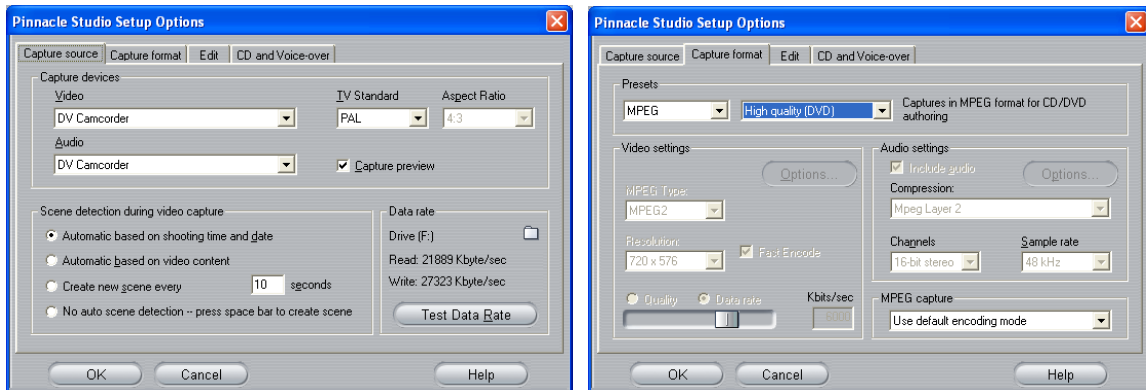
Pinnacle Studio Setup Options

Capture source | Capture format | Edit | CD and Voice-over

Capture devices
Video
DV Camcorder
TV Standard
PAL
Aspect Ratio
4:3
Audio
DV Camcorder
Capture preview

Scene detection during video capture
Automatic based on shooting time and date
Automatic based on video content
Create new scene every 10 seconds
No auto scene detection -- press space bar to create scene

Data rate
Drive (F:)
Read: 21889 Kbyte/sec
Write: 27323 Kbyte/sec
Test Data Rate

OK Cancel Help

Pinnacle Studio Setup Options

Capture source | Capture format | Edit | CD and Voice-over

Presets
MPEG
High quality (DVD)
Captures in MPEG format for CD/DVD authoring

Video settings
Options...
MPEG Type:
MPEG2
Resolution:
720 x 576
Fast Encode
Quality Data rate
Kbits/sec
6000

Audio settings
Include audio
Options...
Compression:
Mpeg Layer 2
Channels
16-bit stereo
Sample rate
48 kHz

MPEG capture
Use default encoding mode

OK Cancel Help